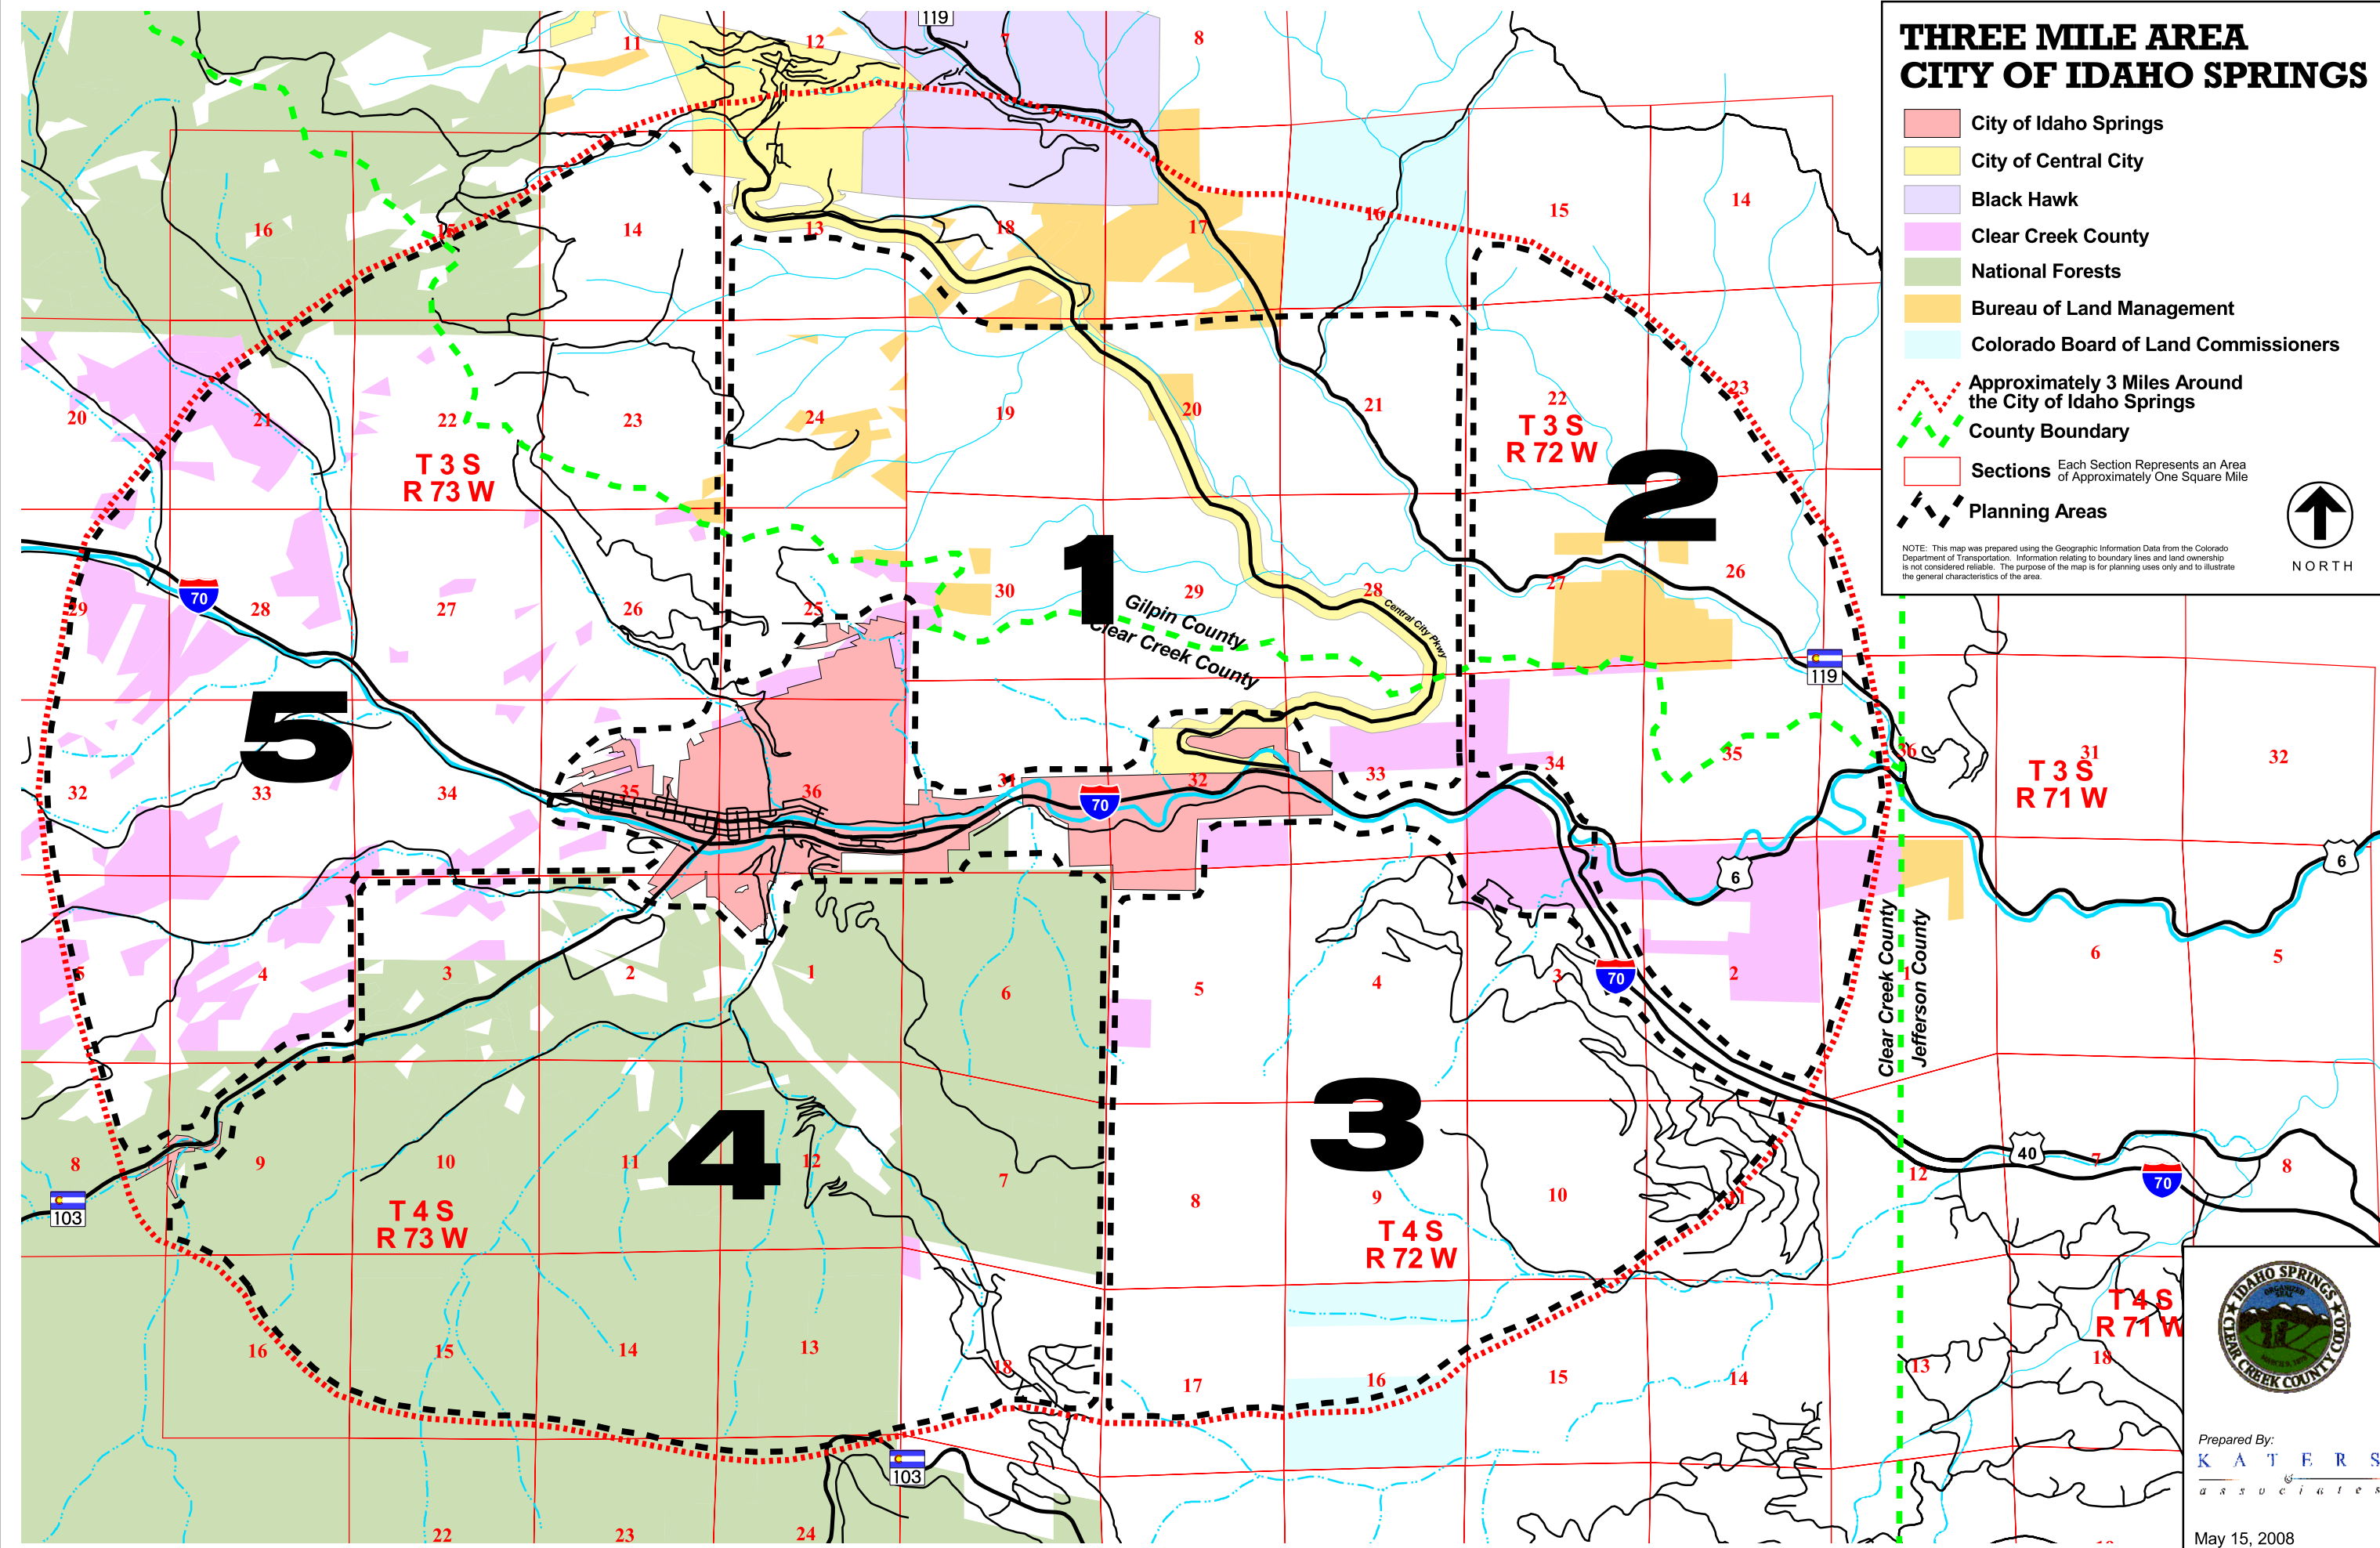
THREE MILE AREA
CITY OF IDAHO SPRINGS

City of Idaho Springs
City of Central City
Black Hawk
Clear Creek County
National Forests
Bureau of Land Management
Colorado Board of Land Commissioners
Approximately 3 Miles Around the City of Idaho Springs
County Boundary
Sections Each Section Represents an Area of Approximately One Square Mile
Planning Areas

NOTE: This map was prepared using the Geographic Information Data from the Colorado Department of Transportation. Information relating to boundary lines and land ownership is not considered reliable. The purpose of the map is for planning uses only and to illustrate the general characteristics of the area.

NORTH

119
11 12 7 8
16 15 14 13 18 17 16 15 14
20 21 22 23 24 19 20 21 22 23
T 3 S
R 73 W
T 3 S
R 72 W
2
1
29 28 27 26 25 30 29 28 27 26
Gilpin County
Clear Creek County
Central City Pkwy
70
119
5
35 36 31 32 33 34 35 36 31 32
T 3 S
R 71 W
32 33 34
70
6
6
5 4 3 2 1 6 5 4 3 2 1 6 5
70
Clear Creek County
Jefferson County
4
3
8 9 10 11 12 7 8 9 10 11 12 7 8
40
70
103
T 4 S
R 73 W
T 4 S
R 72 W
T 4 S
R 71 W
16 15 14 13 18 17 16 15 14 13 18
103
22 23 24

IDAHO SPRINGS
CLEAR CREEK COUNTY

Prepared By:
K A T E R S
a s s o c i a t e s

May 15, 2008